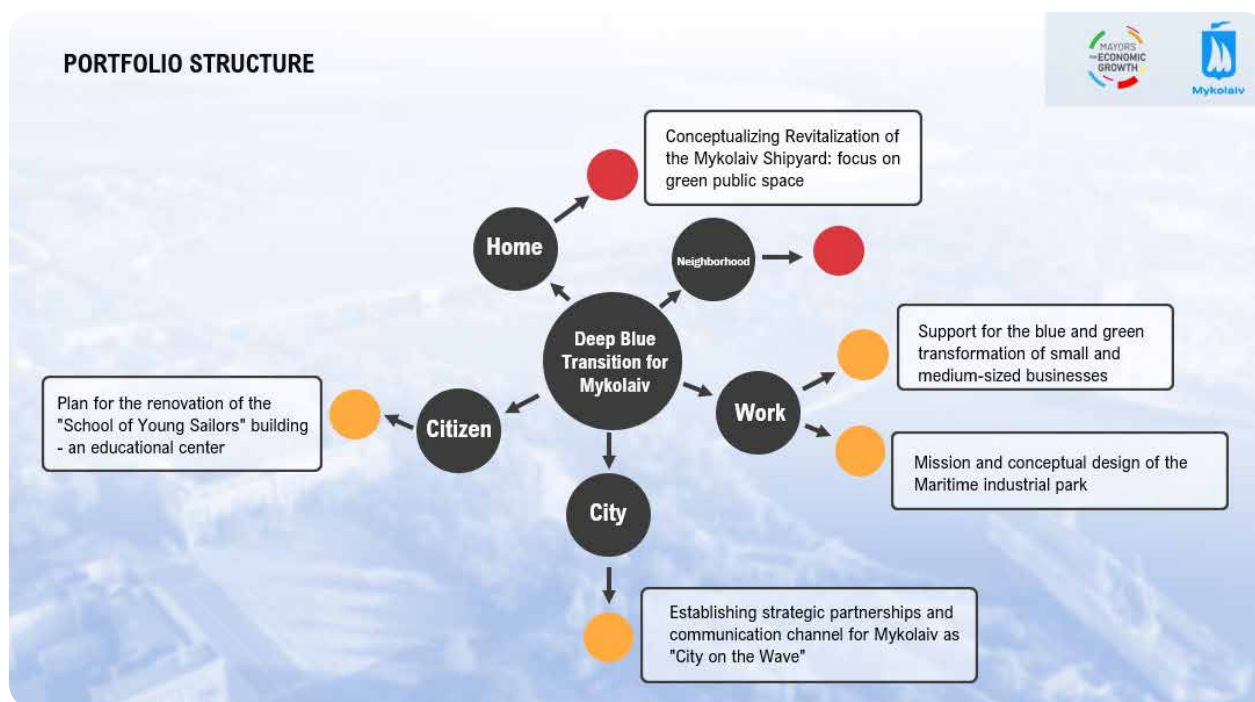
PORTFOLIO STRUCTURE

MAYORS FOR ECONOMIC GROWTH

Mykolaiv

Conceptualizing Revitalization of the Mykolaiv Shipyard: focus on green public space

Home

Neighborhood

Deep Blue Transition for Mykolaiv

Support for the blue and green transformation of small and medium-sized businesses

Plan for the renovation of the "School of Young Sailors" building - an educational center

Citizen

Work

Mission and conceptual design of the Maritime industrial park

City

Establishing strategic partnerships and communication channel for Mykolaiv as "City on the Wave"